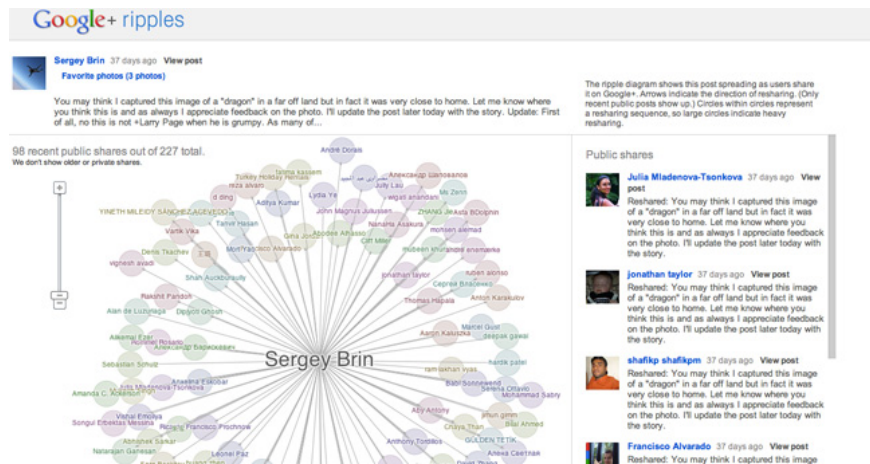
Google+ ripples

Sergey Brin 37 days ago View post
Favorite photos (3 photos)

You may think I captured this image of a "dragon" in a far off land but in fact it was very close to home. Let me know where you think this is and as always I appreciate feedback on the photo. I'll update the post later today with the story. Update: First of all, no this is not +Larry Page when he is grumpy. As many of...

The ripple diagram shows this post spreading as users share it on Google+. Arrows indicate the direction of resharing. (Only recent public posts show up.) Circles within circles represent a resharing sequence, so large circles indicate heavy resharing.

98 recent public shares out of 227 total.
We don't show older or private shares.

+
−

Sergey Brin

André Dorais
Turkey Holiday Rentals
Teresa kaasam
Александр Шапошников
miza alvaro
Lydia Ye
Jully Lau
d ding
Aditya Kumar
wigati anandami
Mi Zenn
YINETH MILEIDY SANCHEZ AGUDELO
John Magnus Jakkassen
ZHANG
Jakub Bdolphin
Vartik Vika
Tanvir Hasan
Nahanta Asakura
mohsen alemad
Gela Jonit
Abodee Alhasso
Denis Tkachev
Mor Francisco Alvarado
Cliff Miller
vignesh avadi
mubeen shuayb
anamarika
jonathan taylor
Shah Auckbury
ruben alonso
Сергей Власенко
Rakshit Pandon
Thomas Hapala
Anton Karakulov
Alan de Lubianas
Dipyoti Ghosh
Aaron Kaluszka
Ashemal Ezer
Максим Бархоткин
Manuel Gusi
deepak gawai
Sebastian Schulz
hardik patel
ramkishan vyas
Amanda C. Kolman
Julia Mladenova-Tsonkova
Amelie Escobar
Bab Sonnewend
Selena Ottavio
Mohammad Sabry
Vishal Emoiya
Alex Antony
Songul Erbektas Messina
Francisco Prochnow
jitvan gem
Chaya Than
Bilal Ahmed
Abhishek Sarkar
Anthony Tortillas
GÜLDEN TETİK
Natarajan Ganesan
Leonel Paz
Алена Светлая

Public shares

Julia Mladenova-Tsonkova 37 days ago View post
Reshared: You may think I captured this image of a "dragon" in a far off land but in fact it was very close to home. Let me know where you think this is and as always I appreciate feedback on the photo. I'll update the post later today with the story.

jonathan taylor 37 days ago View post
Reshared: You may think I captured this image of a "dragon" in a far off land but in fact it was very close to home. Let me know where you think this is and as always I appreciate feedback on the photo. I'll update the post later today with the story.

shafikp shafikpm 37 days ago View post
Reshared: You may think I captured this image of a "dragon" in a far off land but in fact it was very close to home. Let me know where you think this is and as always I appreciate feedback on the photo. I'll update the post later today with the story.

Francisco Alvarado 37 days ago View post
Reshared: You may think I captured this image